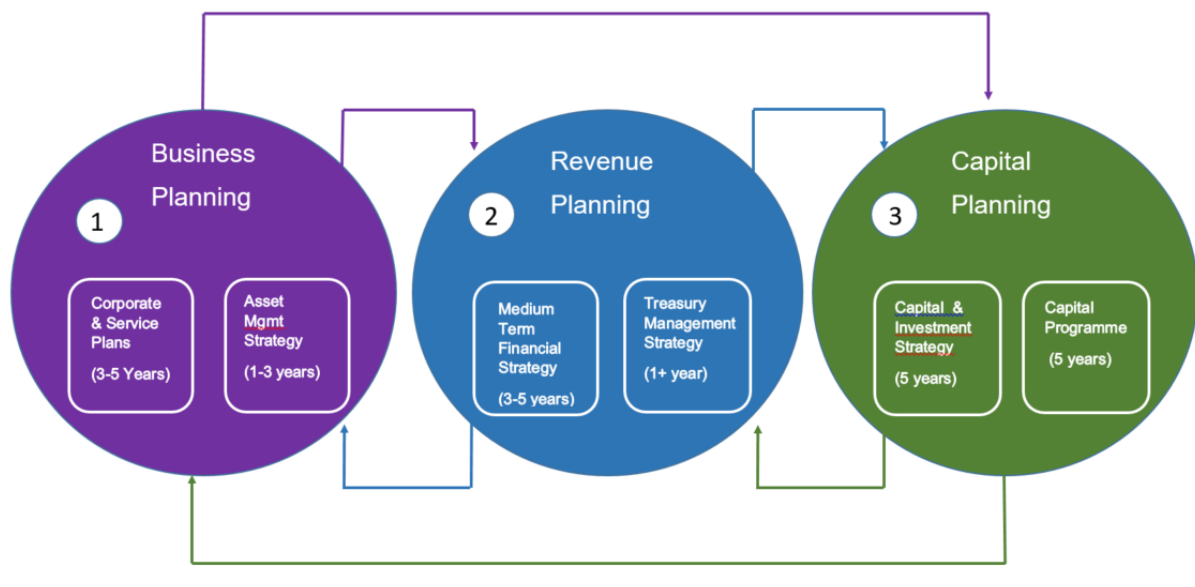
Business Planning

1

Corporate & Service Plans

(3-5 Years)

Asset Mgmt Strategy

(1-3 years)

Revenue Planning

2

Medium Term Financial Strategy

(3-5 years)

Treasury Management Strategy

(1+ year)

Capital Planning

3

Capital & Investment Strategy

(5 years)

Capital Programme

(5 years)